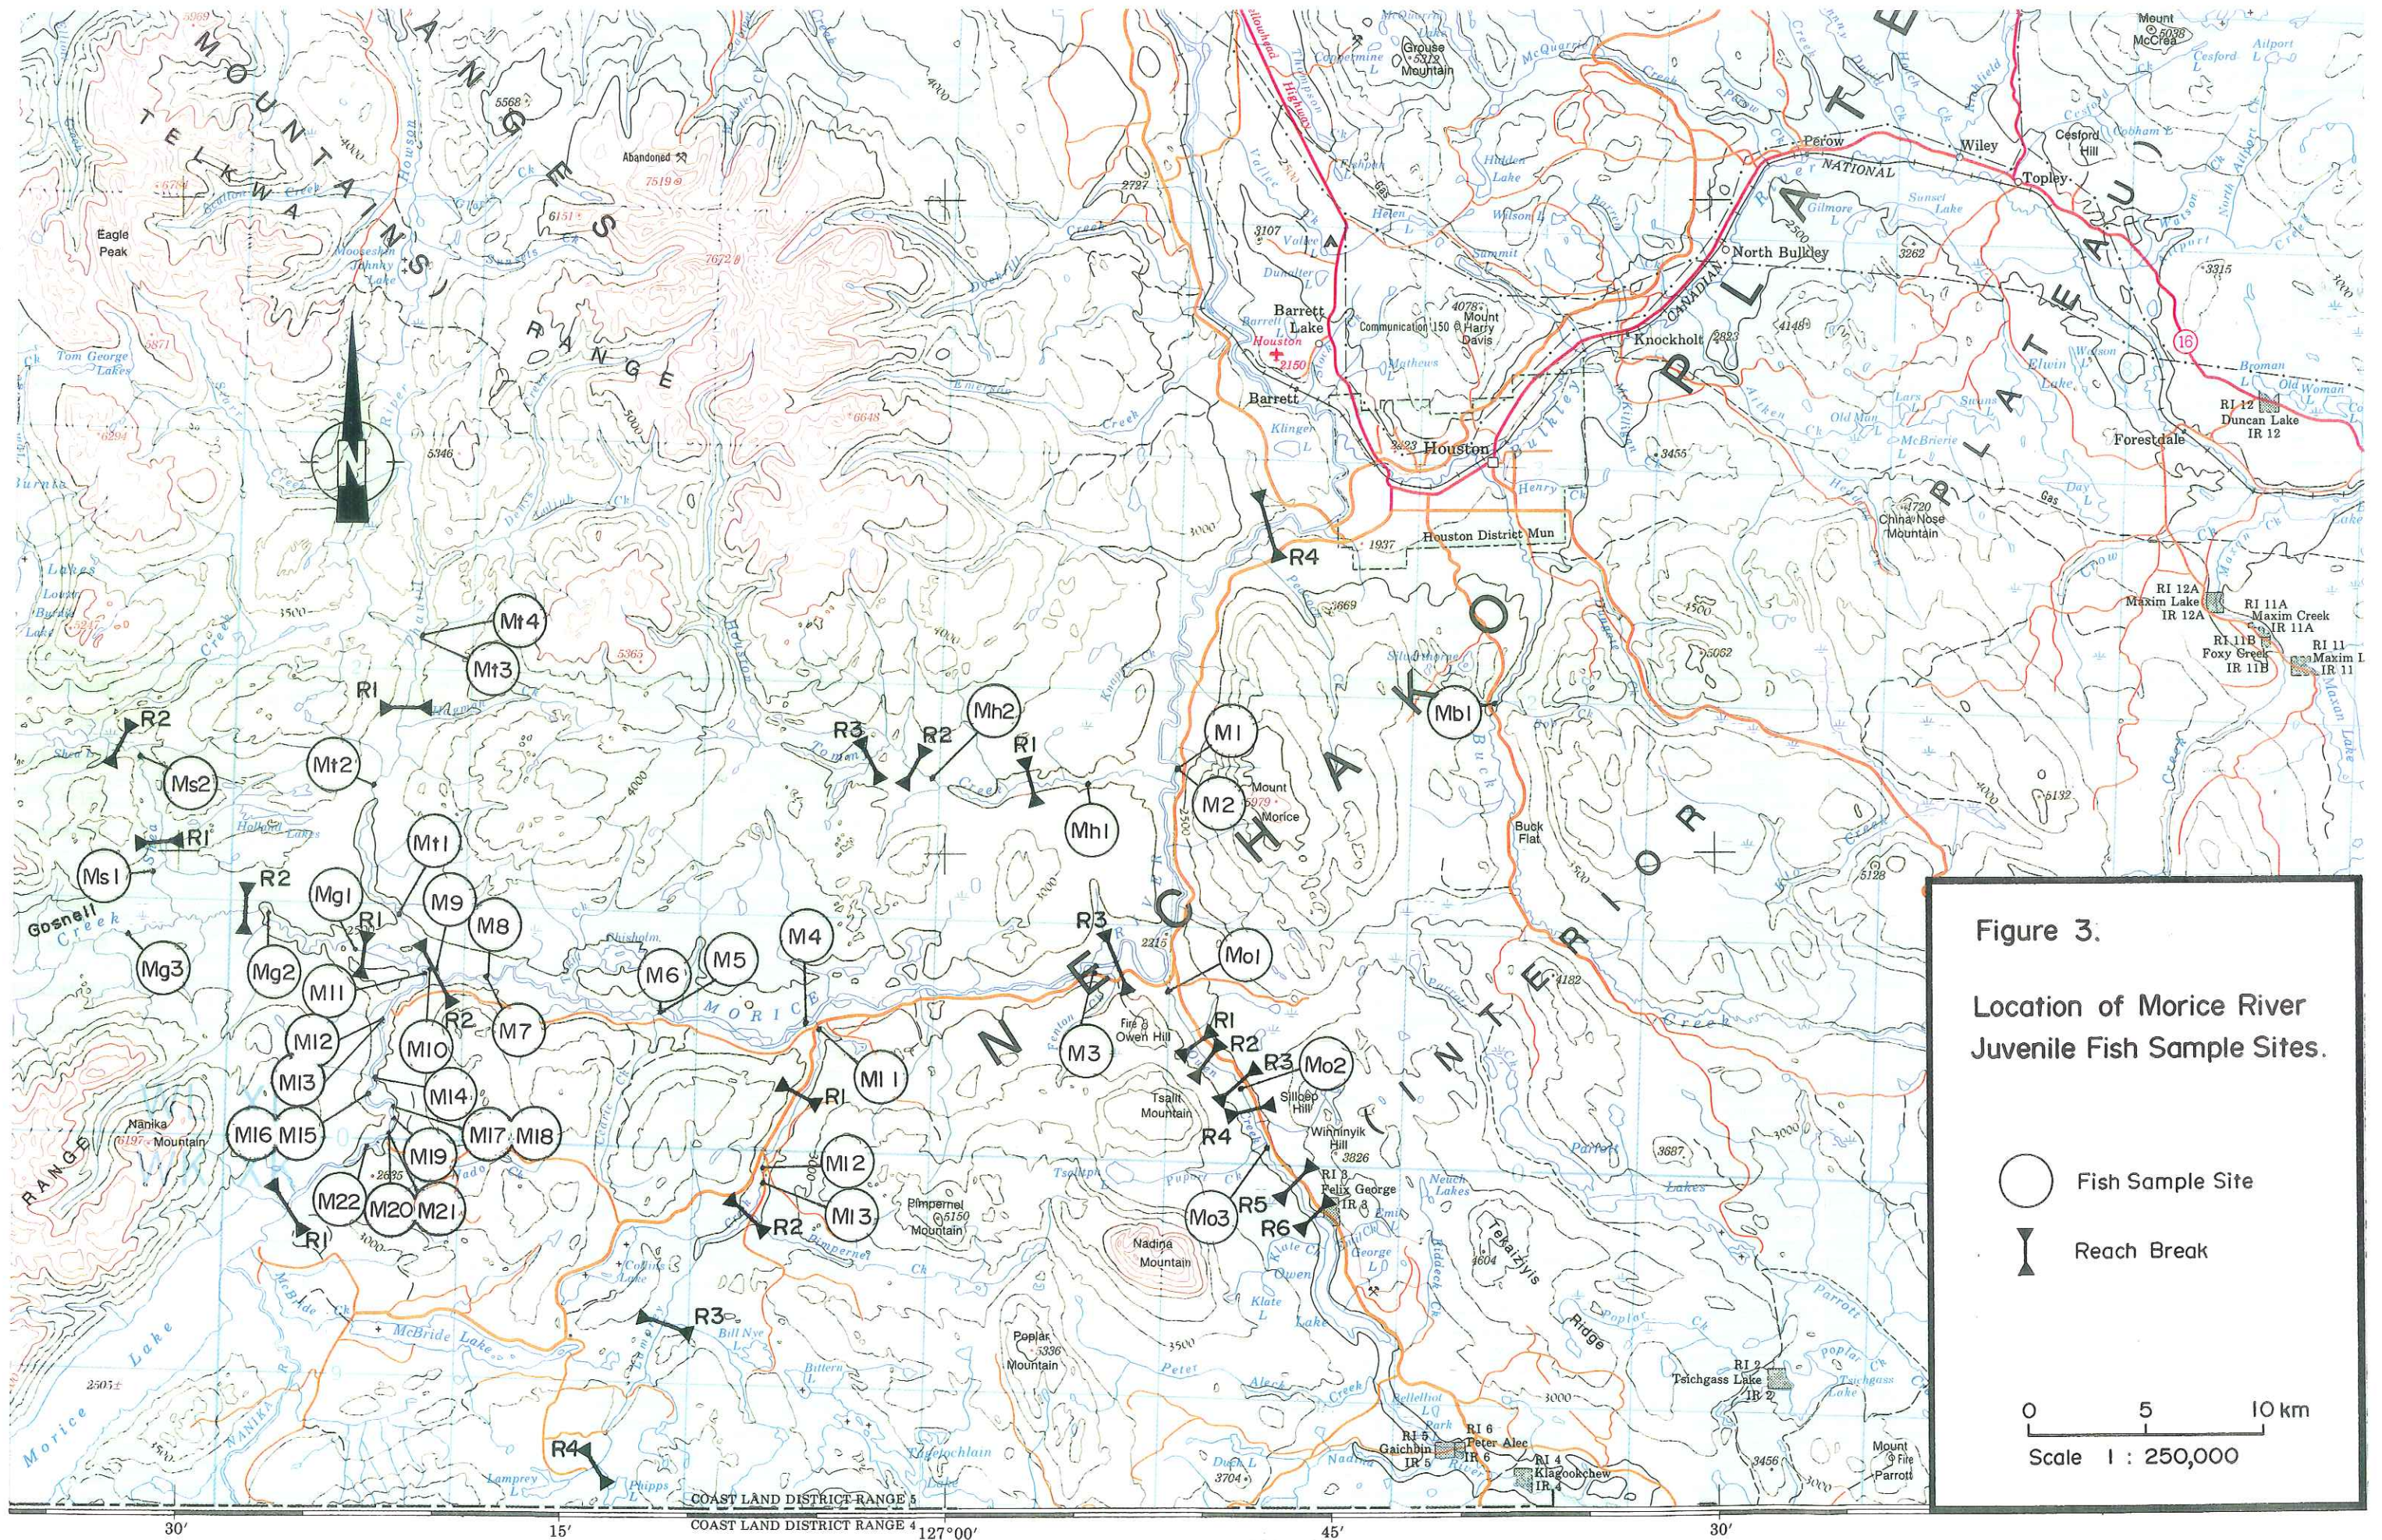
Figure 3.

Location of Morice River Juvenile Fish Sample Sites.

Fish Sample Site

Reach Break

0 5 10 km

Scale 1 : 250,000

TELKWA MOUNTAINS

RANGES

RANGE

NECHAKO

INTERIOR

PLATEAU

Eagle Peak

Tom George Lake

Abandoned

Houston

Barrett

Barrett Lake

Knockholt

North Bulkley

Topley

Perow

Wiley

Cesford Hill

Forestdale

Houston District Mun

Mount Morice

China Nose Mountain

Buck Flat

Owen Hill

Tsalit Mountain

Nadina Mountain

Poplar Mountain

Pimpernel Mountain

Nanika Mountain

McBride Lake

Morice Lake

Gosnell Creek

MORICE

Mt4
Mt3
Mt2
Mt1
Ms2
Ms1
Mg1
Mg2
Mg3
M9
M8
M11
M12
M13
M10
M7
M14
M16
M15
M17
M18
M19
M22
M20
M21
M6
M5
M4
Mh2
Mh1
M1
M2
Mb1
Mo1
M3
Mo2
Mo3
Ml1
Ml2
Ml3

R1
R2
R3
R4
R5
R6

Grouse Mountain

Mount Harry Davis

Duncan Lake IR 12

Maxim Lake IR 12A

Maxim Creek IR 11A

Foxy Creek IR 11B

Maxim L IR 11

Felix George IR 3

Gaichbin IR 5

Peter Alec IR 6

Klagookchew IR 4

Tatchgass Lake IR 2

Mount Parrott

Wimminyik Hill

Silicop Hill

Tatchoazlyis Ridge

NATIONAL

CANADIAN

16

COAST LAND DISTRICT RANGE 5

COAST LAND DISTRICT RANGE 4

30'

15'

127°00'

45'

30'